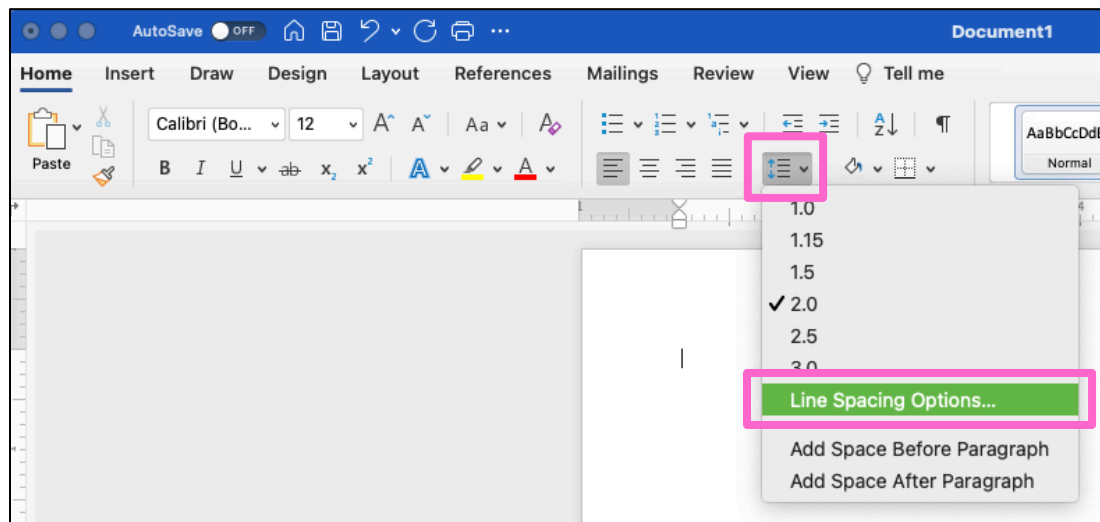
AutoSave OFF ··· Document1

Home Insert Draw Design Layout References Mailings Review View Tell me

Paste Calibri (Bo... 12 Aa AaBbCcDdE Normal

B I U ab $x_2$ $x^2$ A A

1.0
1.15
1.5
✓ 2.0
2.5
3.0
Line Spacing Options...
Add Space Before Paragraph
Add Space After Paragraph